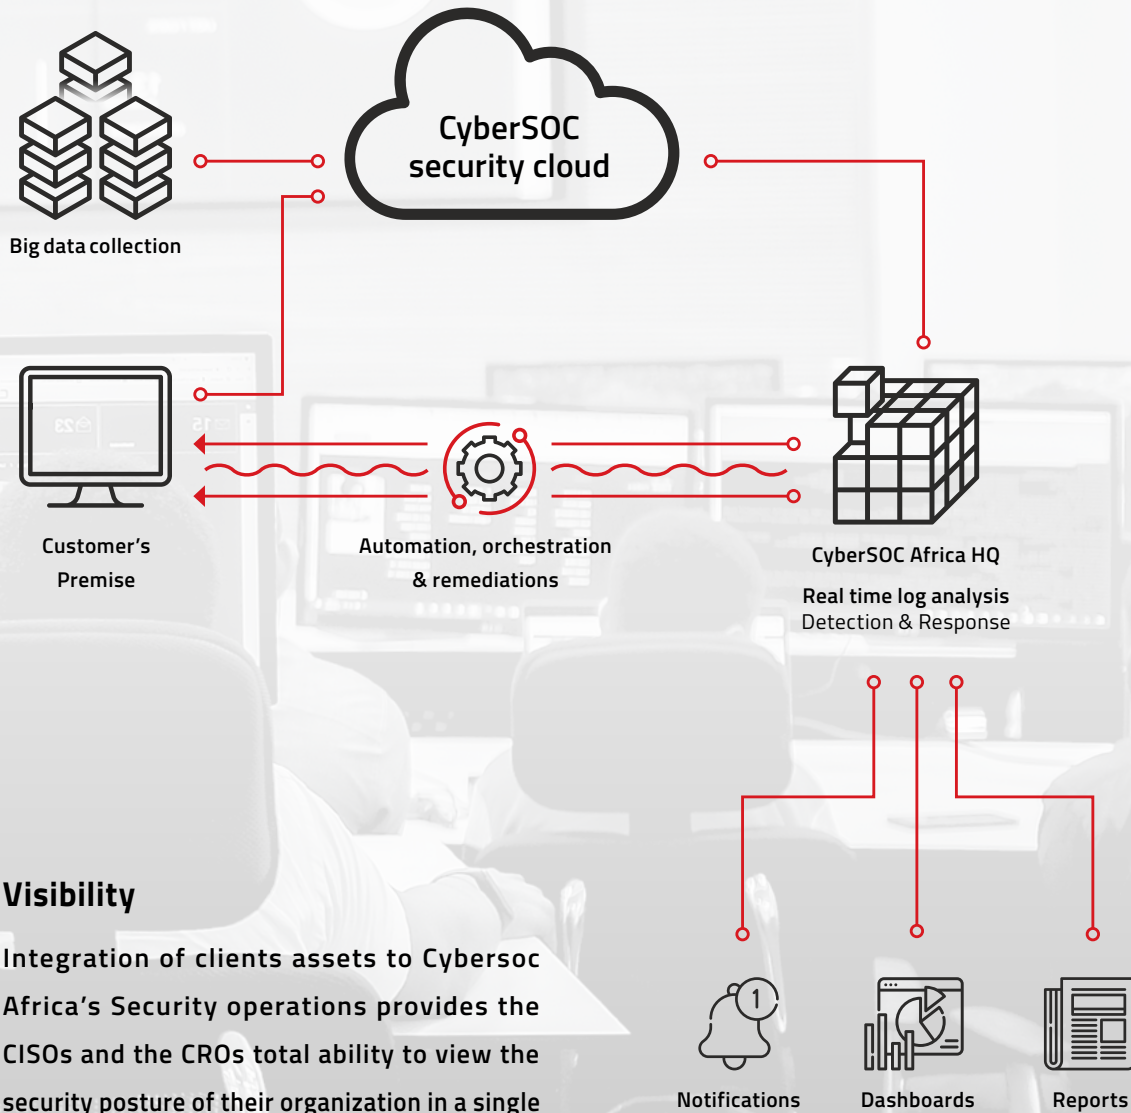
CyberSOC security cloud

Big data collection

Customer's Premise

Automation, orchestration & remediations

CyberSOC Africa HQ

Real time log analysis
Detection & Response

Visibility

Integration of clients assets to Cybersoc Africa's Security operations provides the CISOs and the CROs total ability to view the security posture of their organization in a single

1

Notifications

Dashboards

Reports